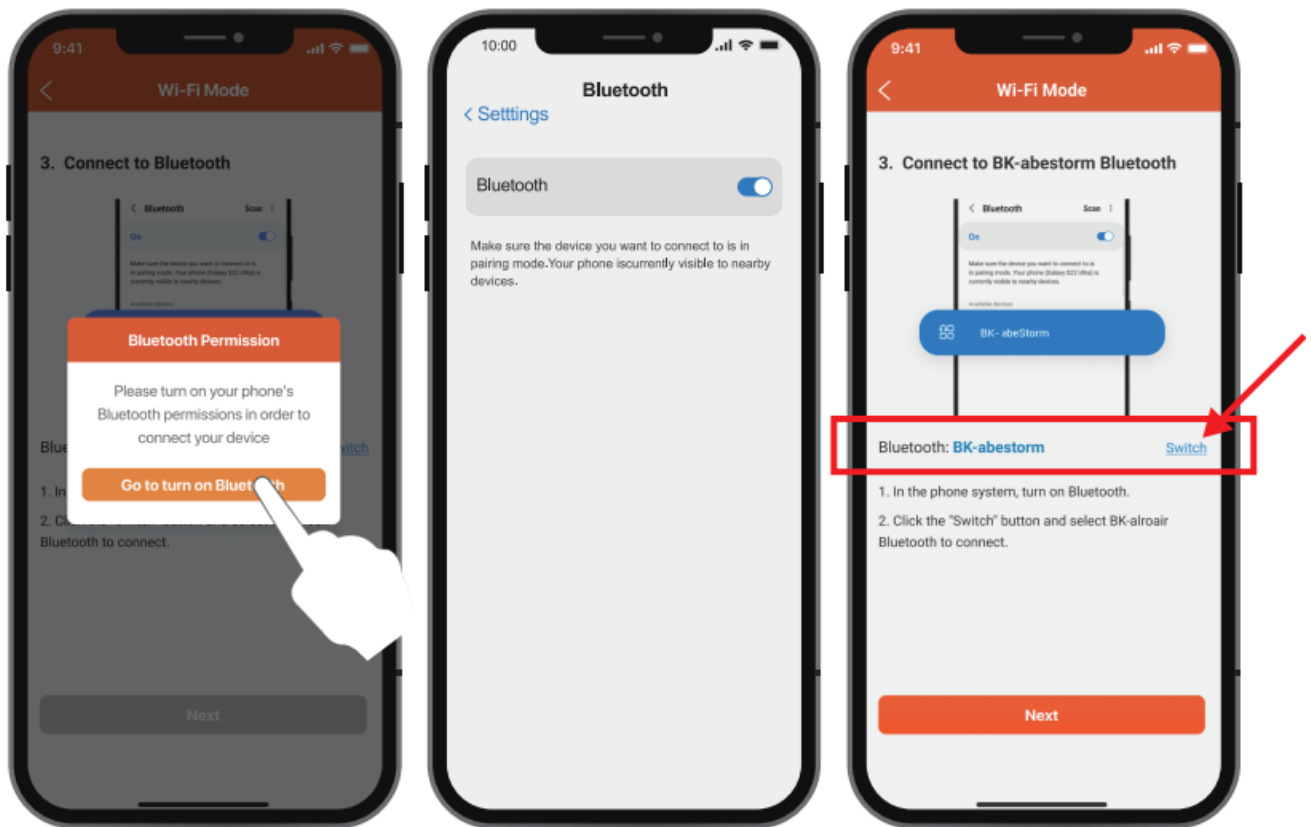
9:41

Wi-Fi Mode

3. Connect to Bluetooth

Bluetooth Scan

On

Make sure the device you want to connect to is in pairing mode. Your phone (Galaxy S22 Ultra) is currently visible to nearby devices.

Available devices

Bluetooth Permission

Please turn on your phone's Bluetooth permissions in order to connect your device

Go to turn on Bluet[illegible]th

Blue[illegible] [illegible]itch

1. In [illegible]

2. Cli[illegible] Bluetooth to connect.

Next

10:00

Bluetooth

< Setttings

Bluetooth

Make sure the device you want to connect to is in pairing mode.Your phone iscurrently visible to nearby devices.

9:41

Wi-Fi Mode

3. Connect to BK-abestorm Bluetooth

Bluetooth Scan

On

Make sure the device you want to connect to is in pairing mode. Your phone (Galaxy S22 Ultra) is currently visible to nearby devices.

Available devices

BK- abeStorm

Bluetooth: BK-abestorm Switch

1. In the phone system, turn on Bluetooth.

2. Click the "Switch" button and select BK-alroair Bluetooth to connect.

Next